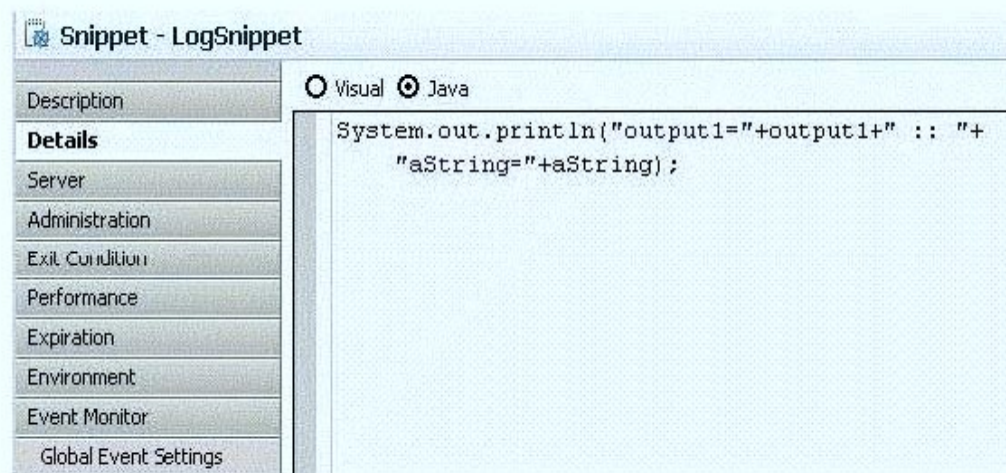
Snippet - LogSnippet

Description
Details
Server
Administration
Exit Condition
Performance
Expiration
Environment
Event Monitor
Global Event Settings

Visual Java

System.out.println("output1="+output1+" :: "+
    "aString="+aString);